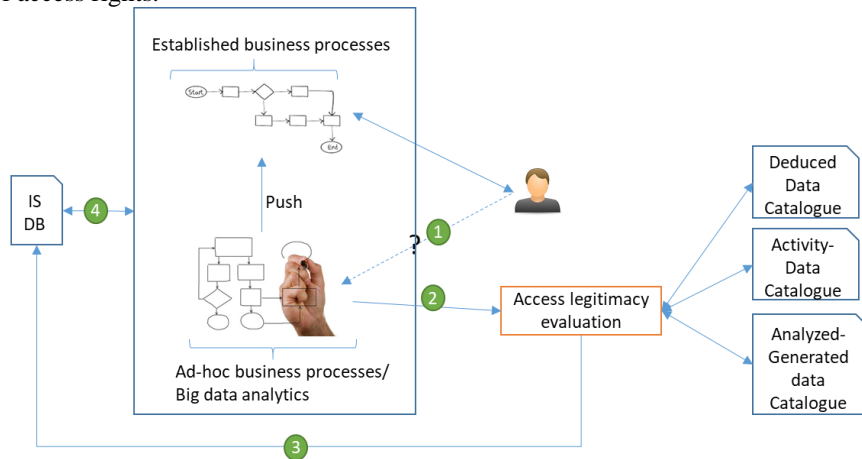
access rights.

Established business processes

Start

End

IS DB

4

Push

1

?

2

Access legitimacy evaluation

Ad-hoc business processes/ Big data analytics

3

Deduced Data Catalogue

Activity-Data Catalogue

Analyzed-Generated data Catalogue